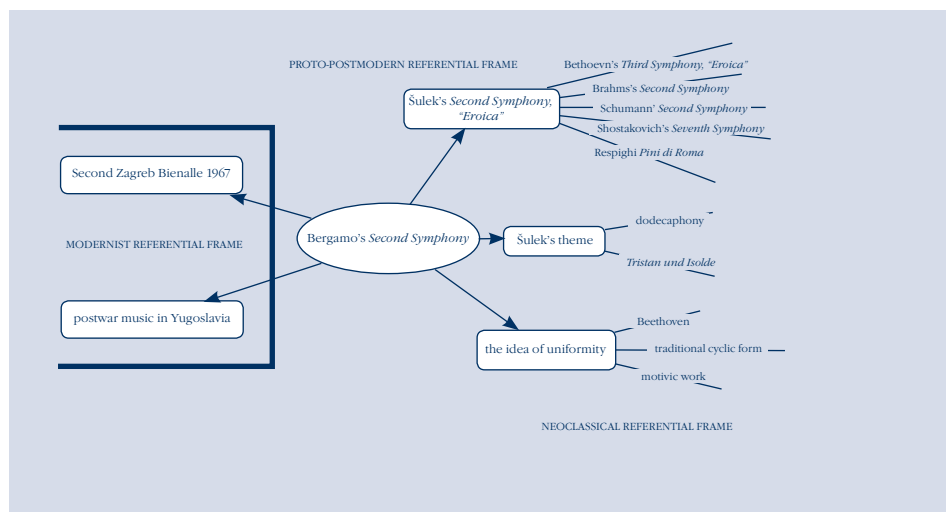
PROTO-POSTMODERN REFERENTIAL FRAME

Šulek's *Second Symphony, "Eroica"*

Bethoevn's *Third Symphony, "Eroica"*

Brahms's *Second Symphony*

Schumann' *Second Symphony*

Shostakovich's *Seventh Symphony*

Respighi *Pini di Roma*

Second Zagreb Bienalle 1967

MODERNIST REFERENTIAL FRAME

Bergamo's *Second Symphony*

Šulek's theme

dodecaphony

*Tristan und Isolde*

postwar music in Yugoslavia

the idea of uniformity

Beethoven

traditional cyclic form

motivic work

NEOCLASSICAL REFERENTIAL FRAME